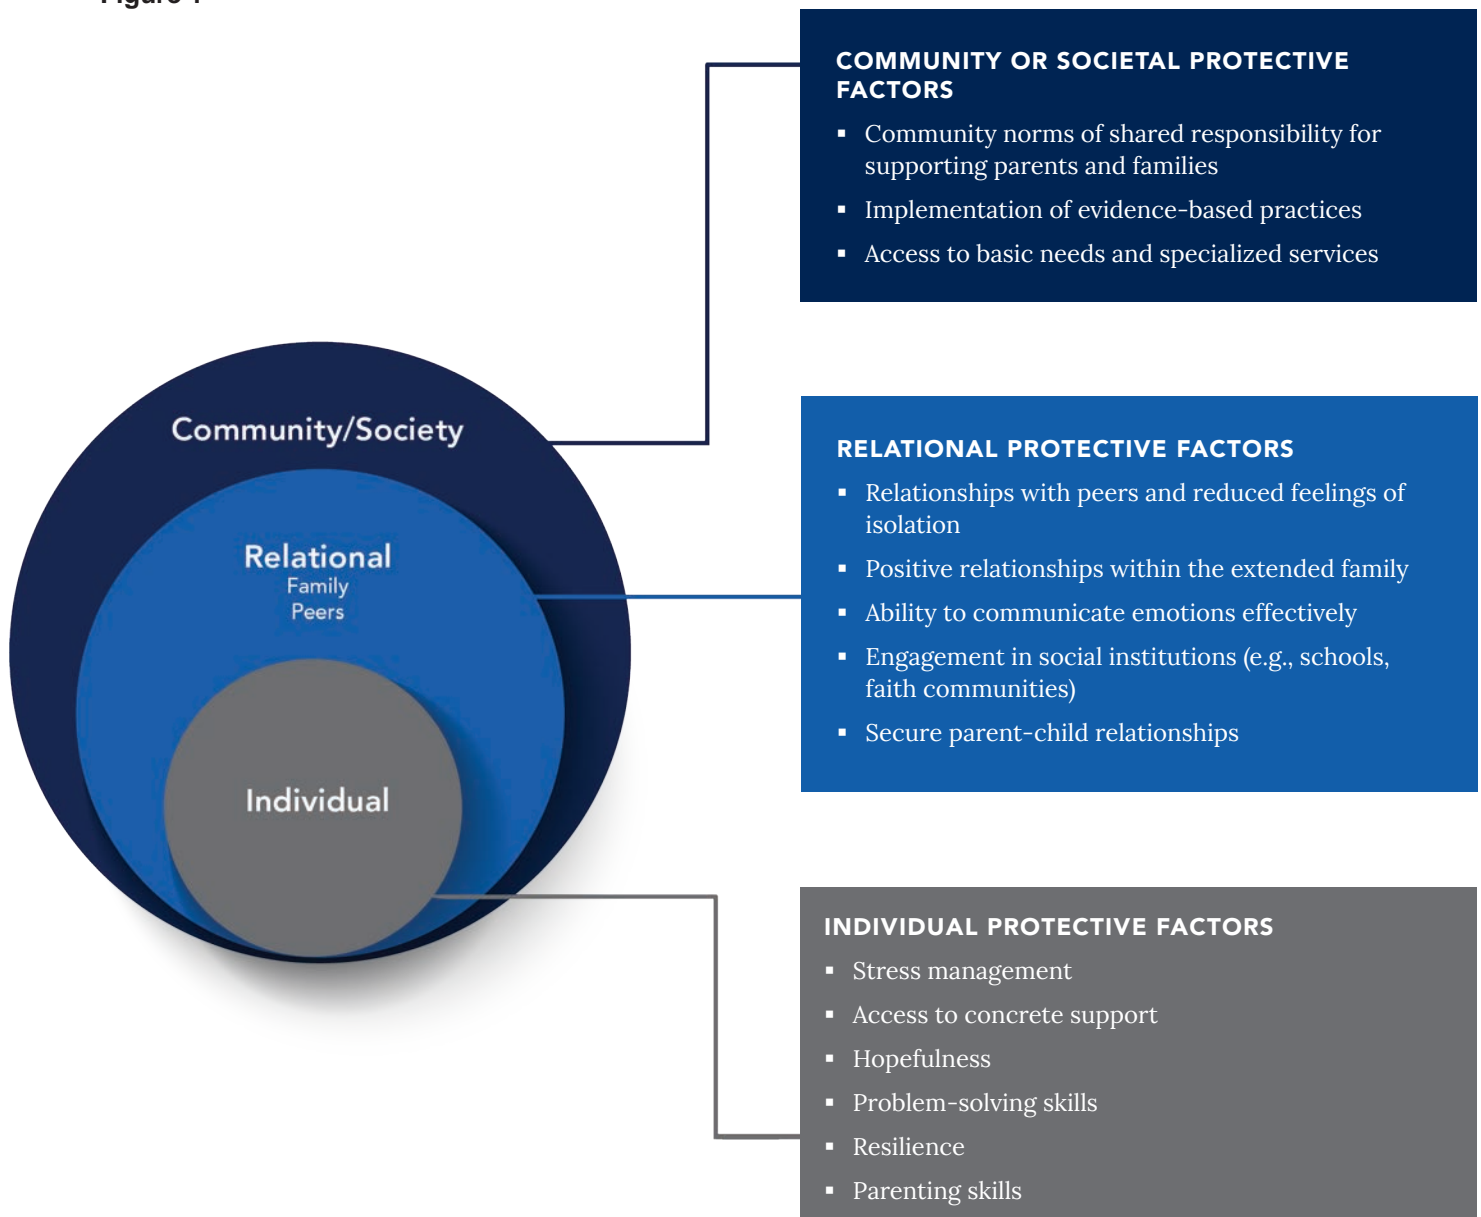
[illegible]

COMMUNITY OR SOCIETAL PROTECTIVE FACTORS

- Community norms of shared responsibility for supporting parents and families
- Implementation of evidence-based practices
- Access to basic needs and specialized services

Community/Society

Relational
Family
Peers

Individual

RELATIONAL PROTECTIVE FACTORS

- Relationships with peers and reduced feelings of isolation
- Positive relationships within the extended family
- Ability to communicate emotions effectively
- Engagement in social institutions (e.g., schools, faith communities)
- Secure parent-child relationships

INDIVIDUAL PROTECTIVE FACTORS

- Stress management
- Access to concrete support
- Hopefulness
- Problem-solving skills
- Resilience
- Parenting skills